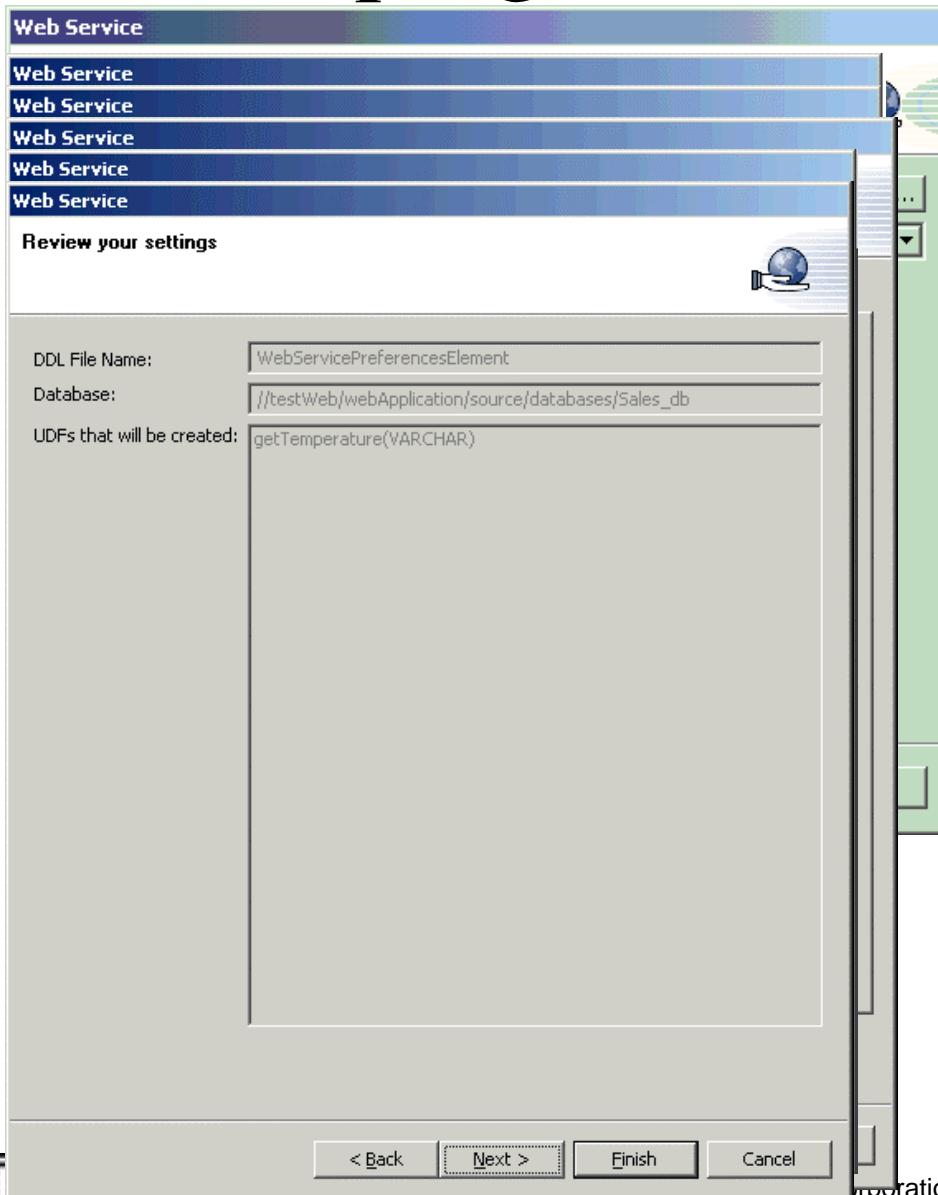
Web Service

Web Service

Web Service

Web Service

Web Service

Web Service

Review your settings

DDL File Name: WebServicePreferencesElement

Database: //testWeb/webApplication/source/databases/Sales_db

UDFs that will be created: getTemperature(VARCHAR)

< Back Next > Finish Cancel

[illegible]ratio